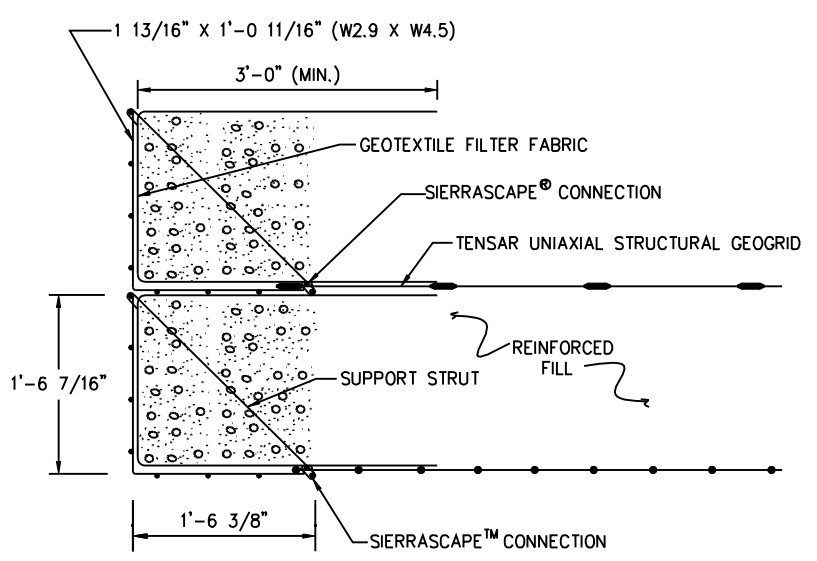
1 13/16" X 1'-0 11/16" (W2.9 X W4.5)

3'-0" (MIN.)

GEOTEXTILE FILTER FABRIC

SIERRASCAPE® CONNECTION

TENSAR UNIAXIAL STRUCTURAL GEOGRID

REINFORCED FILL

1'-6 7/16"

SUPPORT STRUT

1'-6 3/8"

SIERRASCAPE™ CONNECTION